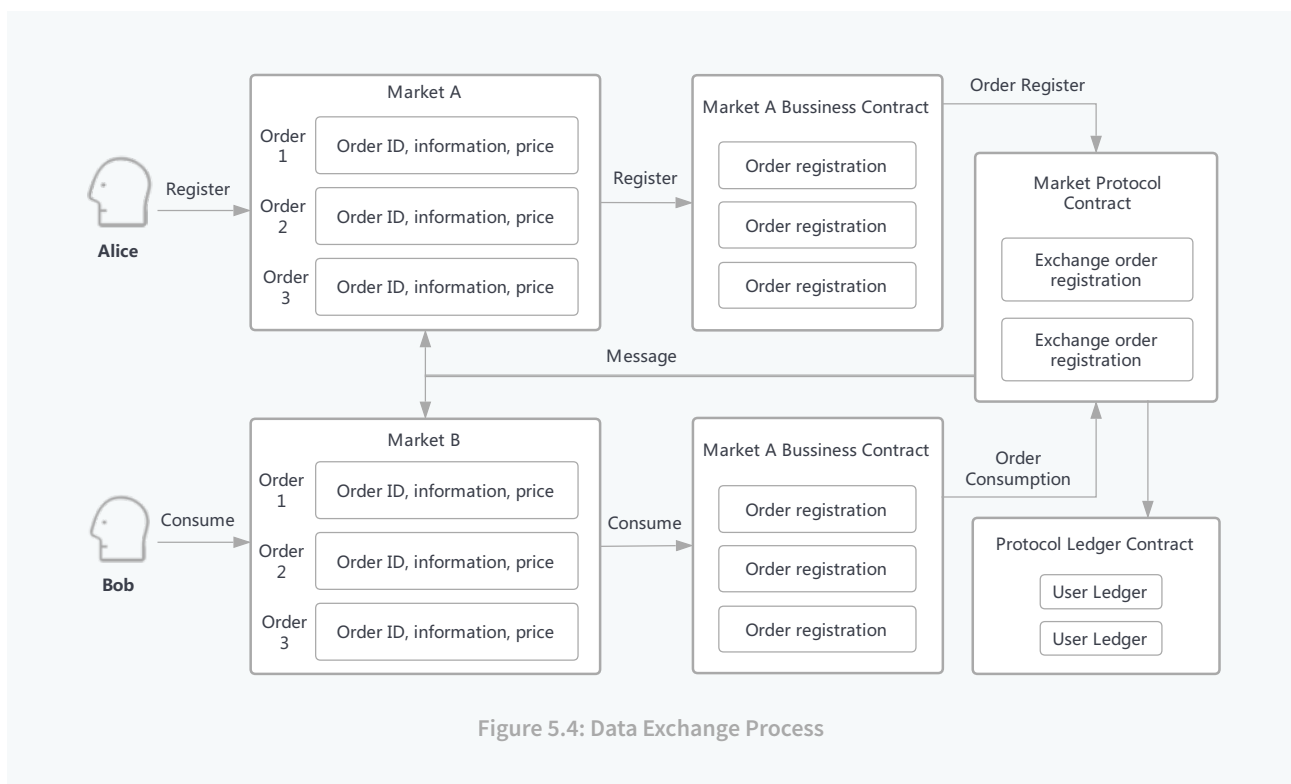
Market A

Order 1
Order ID, information, price

Order 2
Order ID, information, price

Order 3
Order ID, information, price

Register

Alice

Register

Market A Bussiness Contract

Order registration

Order registration

Order registration

Order Register

Market Protocol Contract

Exchange order registration

Exchange order registration

Message

Market B

Order 1
Order ID, information, price

Order 2
Order ID, information, price

Order 3
Order ID, information, price

Consume

Bob

Consume

Market A Bussiness Contract

Order registration

Order registration

Order registration

Order Consumption

Protocol Ledger Contract

User Ledger

User Ledger

Figure 5.4: Data Exchange Process